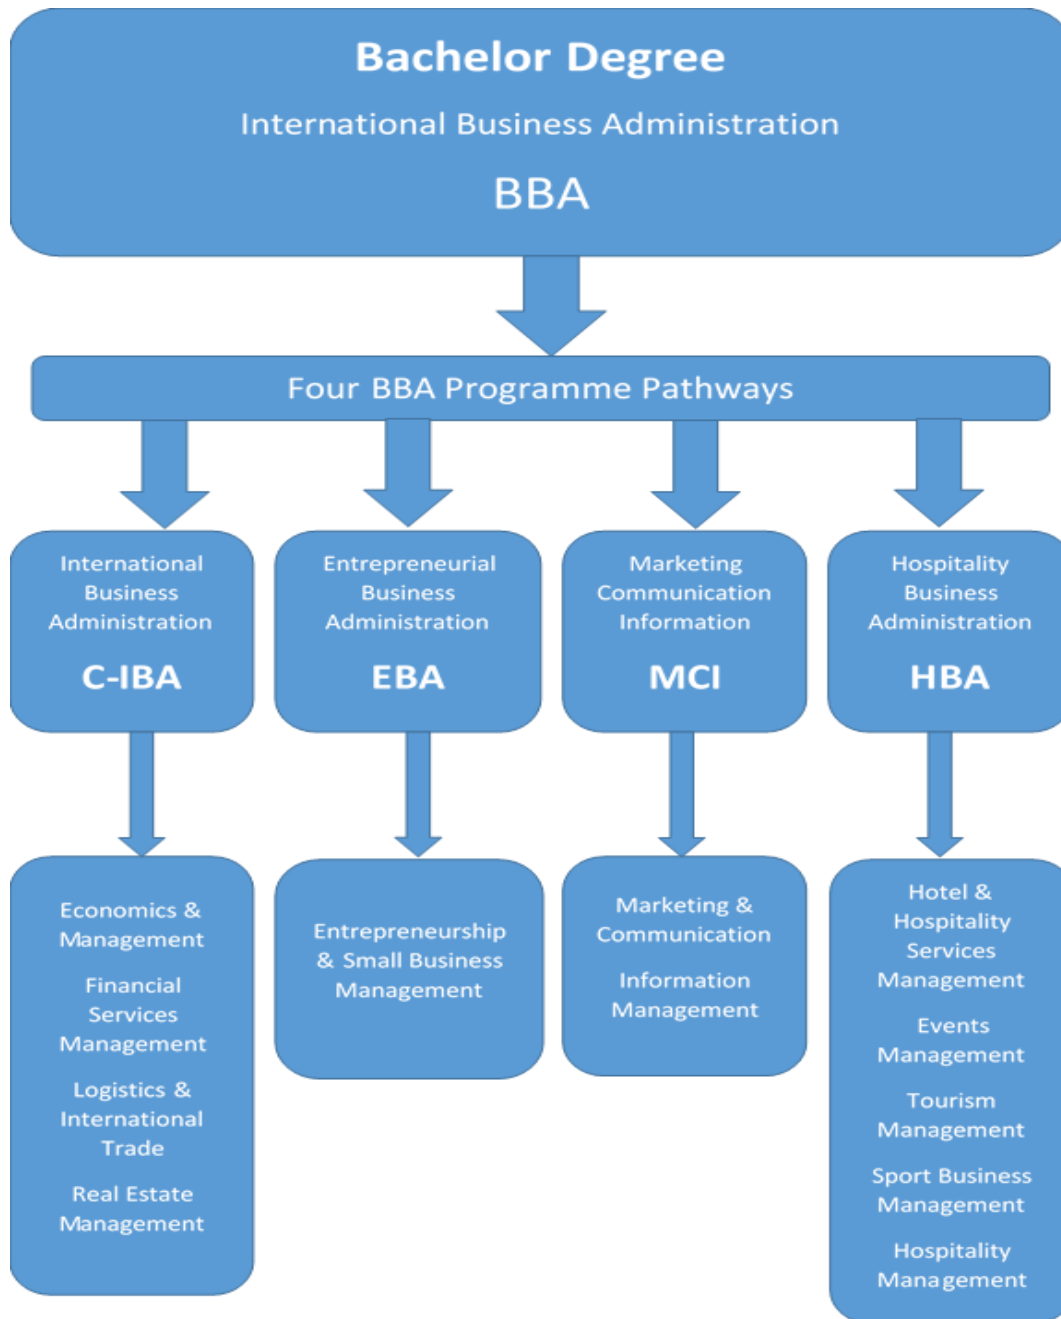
Bachelor Degree

International Business Administration

BBA

Four BBA Programme Pathways

International Business Administration

C-IBA

Entrepreneurial Business Administration

EBA

Marketing Communication Information

MCI

Hospitality Business Administration

HBA

Economics & Management

Financial Services Management

Logistics & International Trade

Real Estate Management

Entrepreneurship & Small Business Management

Marketing & Communication

Information Management

Hotel & Hospitality Services Management

Events Management

Tourism Management

Sport Business Management

Hospitality Management